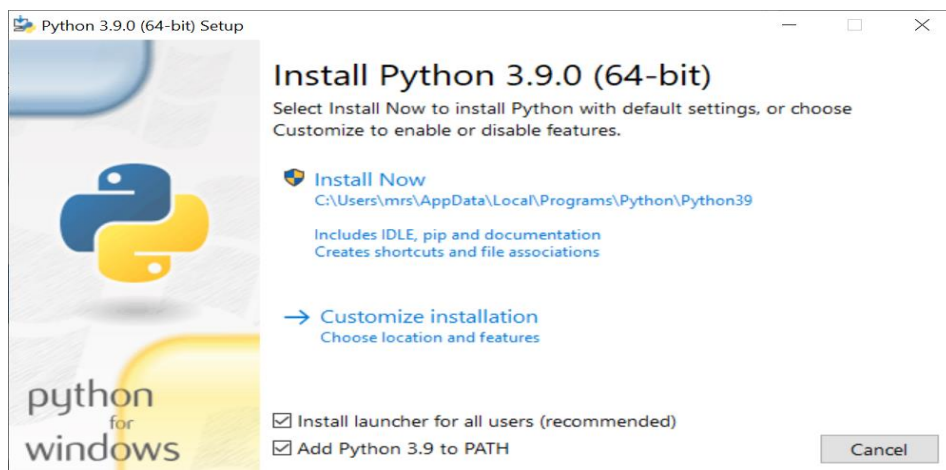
Python 3.9.0 (64-bit) Setup

Install Python 3.9.0 (64-bit)

Select Install Now to install Python with default settings, or choose Customize to enable or disable features.

Install Now
C:\Users\mrs\AppData\Local\Programs\Python\Python39

Includes IDLE, pip and documentation
Creates shortcuts and file associations

→ Customize installation
Choose location and features

python
for
windows

☑ Install launcher for all users (recommended)
☑ Add Python 3.9 to PATH

Cancel